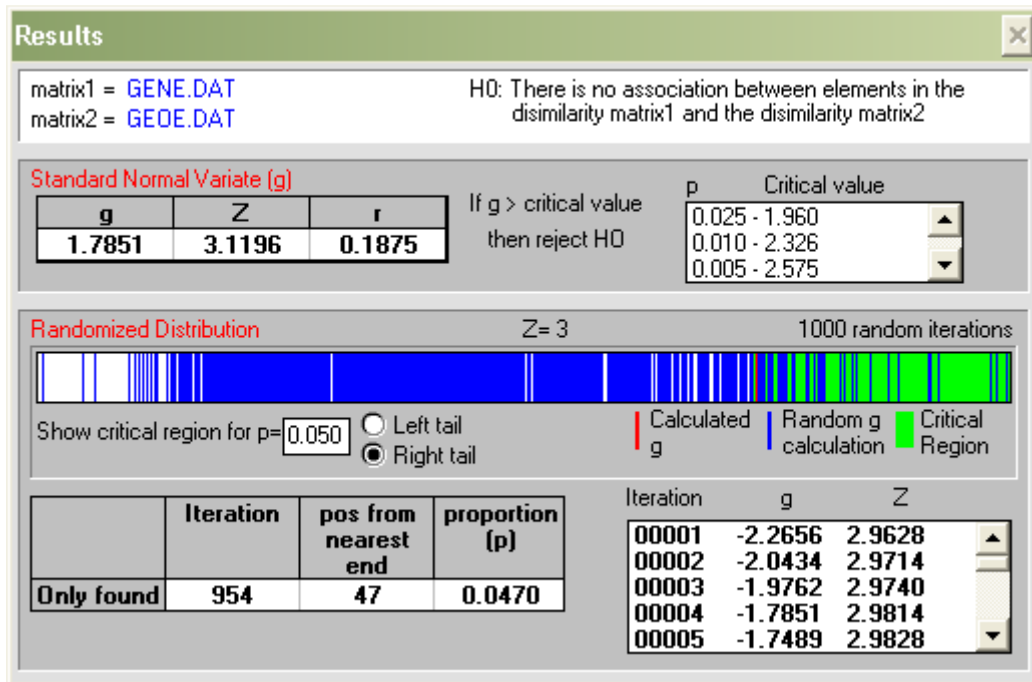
Results

matrix1 = GENE.DAT
matrix2 = GEOE.DAT

H0: There is no association between elements in the disimilarity matrix1 and the disimilarity matrix2

Standard Normal Variate (g)

| g | Z | r |
|---|---|---|
| 1.7851 | 3.1196 | 0.1875 |

If g > critical value then reject HO

p Critical value
0.025 - 1.960
0.010 - 2.326
0.005 - 2.575

Randomized Distribution Z= 3 1000 random iterations

Show critical region for p= 0.050
Left tail
Right tail

Calculated g
Random g calculation
Critical Region

| | Iteration | pos from nearest end | proportion (p) |
|---|---|---|---|
| Only found | 954 | 47 | 0.0470 |

| Iteration | g | Z |
|---|---|---|
| 00001 | -2.2656 | 2.9628 |
| 00002 | -2.0434 | 2.9714 |
| 00003 | -1.9762 | 2.9740 |
| 00004 | -1.7851 | 2.9814 |
| 00005 | -1.7489 | 2.9828 |